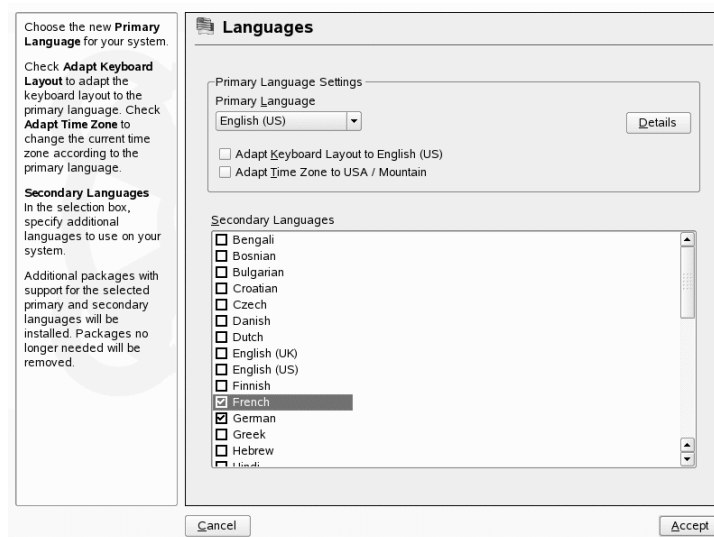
Choose the new **Primary Language** for your system.

Check **Adapt Keyboard Layout** to adapt the keyboard layout to the primary language. Check **Adapt Time Zone** to change the current time zone according to the primary language.

**Secondary Languages**
In the selection box, specify additional languages to use on your system.

Additional packages with support for the selected primary and secondary languages will be installed. Packages no longer needed will be removed.

Languages

Primary Language Settings
Primary Language
English (US)
Details
☐ Adapt Keyboard Layout to English (US)
☐ Adapt Time Zone to USA / Mountain

Secondary Languages
☐ Bengali
☐ Bosnian
☐ Bulgarian
☐ Croatian
☐ Czech
☐ Danish
☐ Dutch
☐ English (UK)
☐ English (US)
☐ Finnish
☑ French
☑ German
☐ Greek
☐ Hebrew
☐ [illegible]

Cancel
Accept